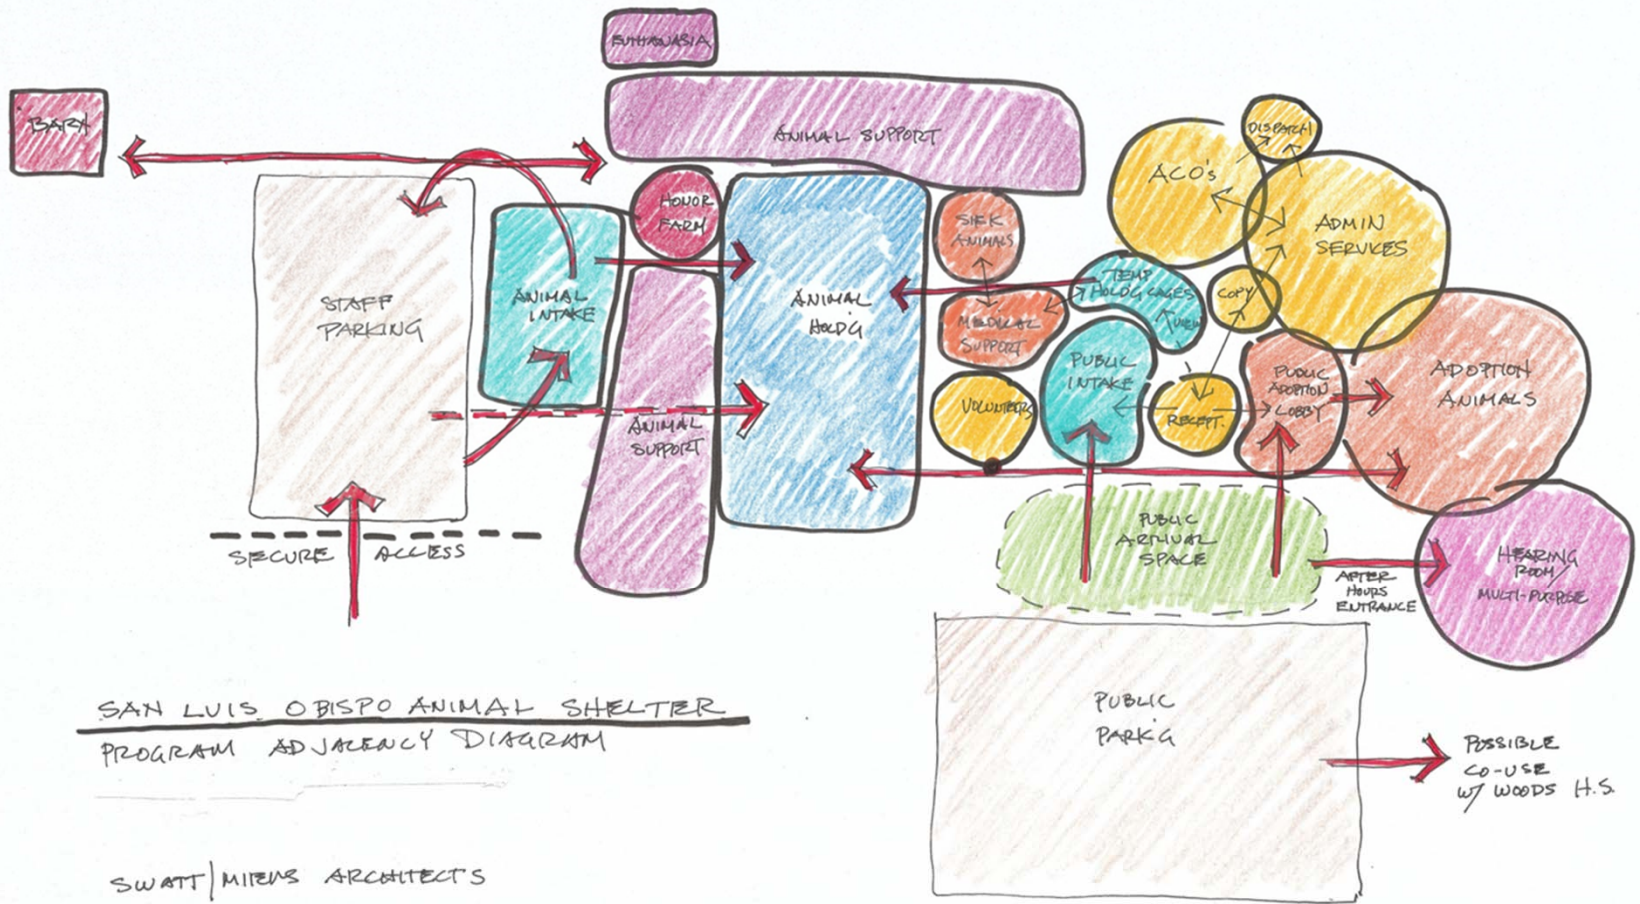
EUTHANASIA

BARN

ANIMAL SUPPORT

DISPATCH

ACO's

ADMIN SERVICES

HONOR FARM

SICK ANIMALS

STAFF PARKING

ANIMAL INTAKE

ANIMAL HOLD'G

TEMP HOLD'G CAGES

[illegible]

COPY

MEDICAL SUPPORT

PUBLIC INTAKE

PUBLIC ADOPTION LOBBY

ADOPTION ANIMALS

VOLUNTEERS

RECEPT.

ANIMAL SUPPORT

SECURE ACCESS

PUBLIC ARRIVAL SPACE

AFTER HOURS ENTRANCE

HEARING ROOM/ MULTI-PURPOSE

PUBLIC PARK'G

POSSIBLE CO-USE W/ WOODS H.S.

SAN LUIS OBISPO ANIMAL SHELTER

PROGRAM ADJACENCY DIAGRAM

SWATT | MIERS ARCHITECTS